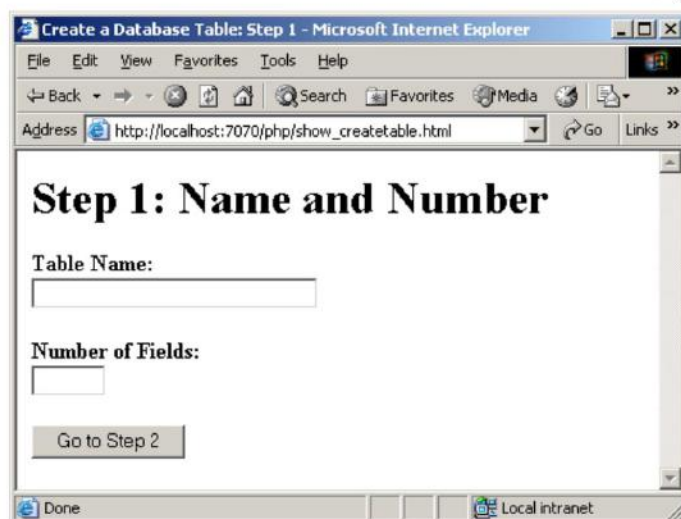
Create a Database Table: Step 1 - Microsoft Internet Explorer

File Edit View Favorites Tools Help

Back Search Favorites Media

Address http://localhost:7070/php/show_createtable.html Go Links »

Step 1: Name and Number

Table Name:

Number of Fields:

Go to Step 2

Done Local intranet